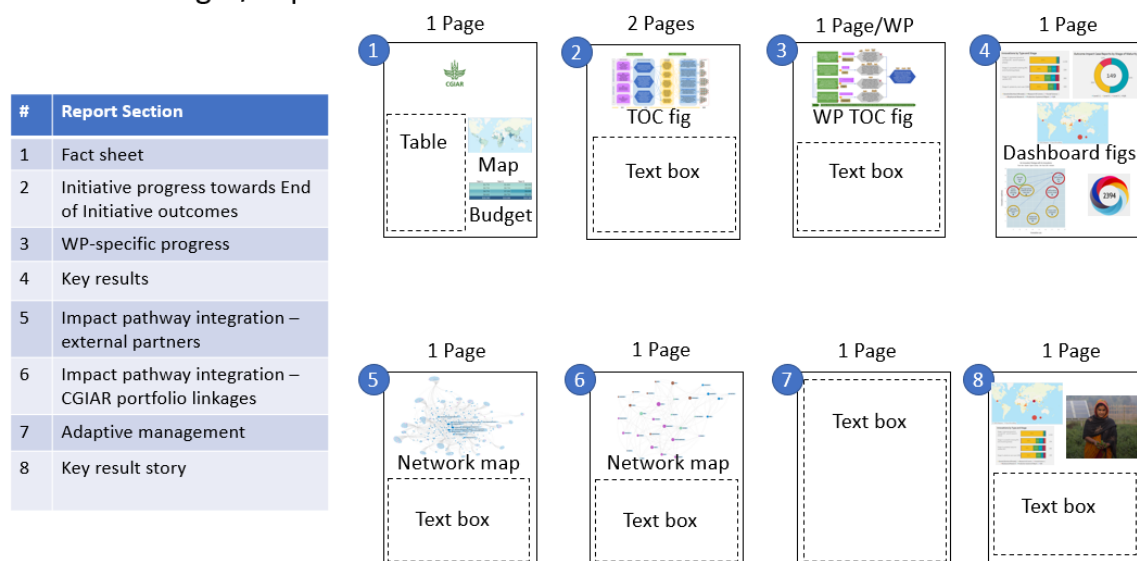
| # | Report Section |
|---|---|
| 1 | Fact sheet |
| 2 | Initiative progress towards End of Initiative outcomes |
| 3 | WP-specific progress |
| 4 | Key results |
| 5 | Impact pathway integration – external partners |
| 6 | Impact pathway integration – CGIAR portfolio linkages |
| 7 | Adaptive management |
| 8 | Key result story |

1 Page
1
CGIAR
Table
Map
Budget

2 Pages
2
TOC fig
Text box

1 Page/WP
3
WP TOC fig
Text box

1 Page
4
Dashboard figs

1 Page
5
Network map
Text box

1 Page
6
Network map
Text box

1 Page
7
Text box

1 Page
8
Text box